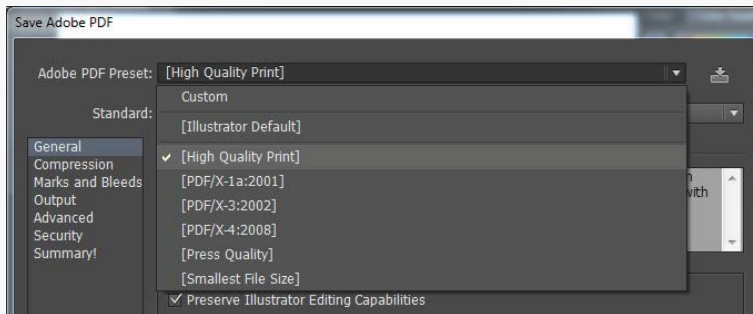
Save Adobe PDF

Adobe PDF Preset: [High Quality Print]

Standard:

Custom
[Illustrator Default]
✔ [High Quality Print]
[PDF/X-1a:2001]
[PDF/X-3:2002]
[PDF/X-4:2008]
[Press Quality]
[Smallest File Size]

General
Compression
Marks and Bleeds
Output
Advanced
Security
Summary!

n
vith

✔ Preserve Illustrator Editing Capabilities